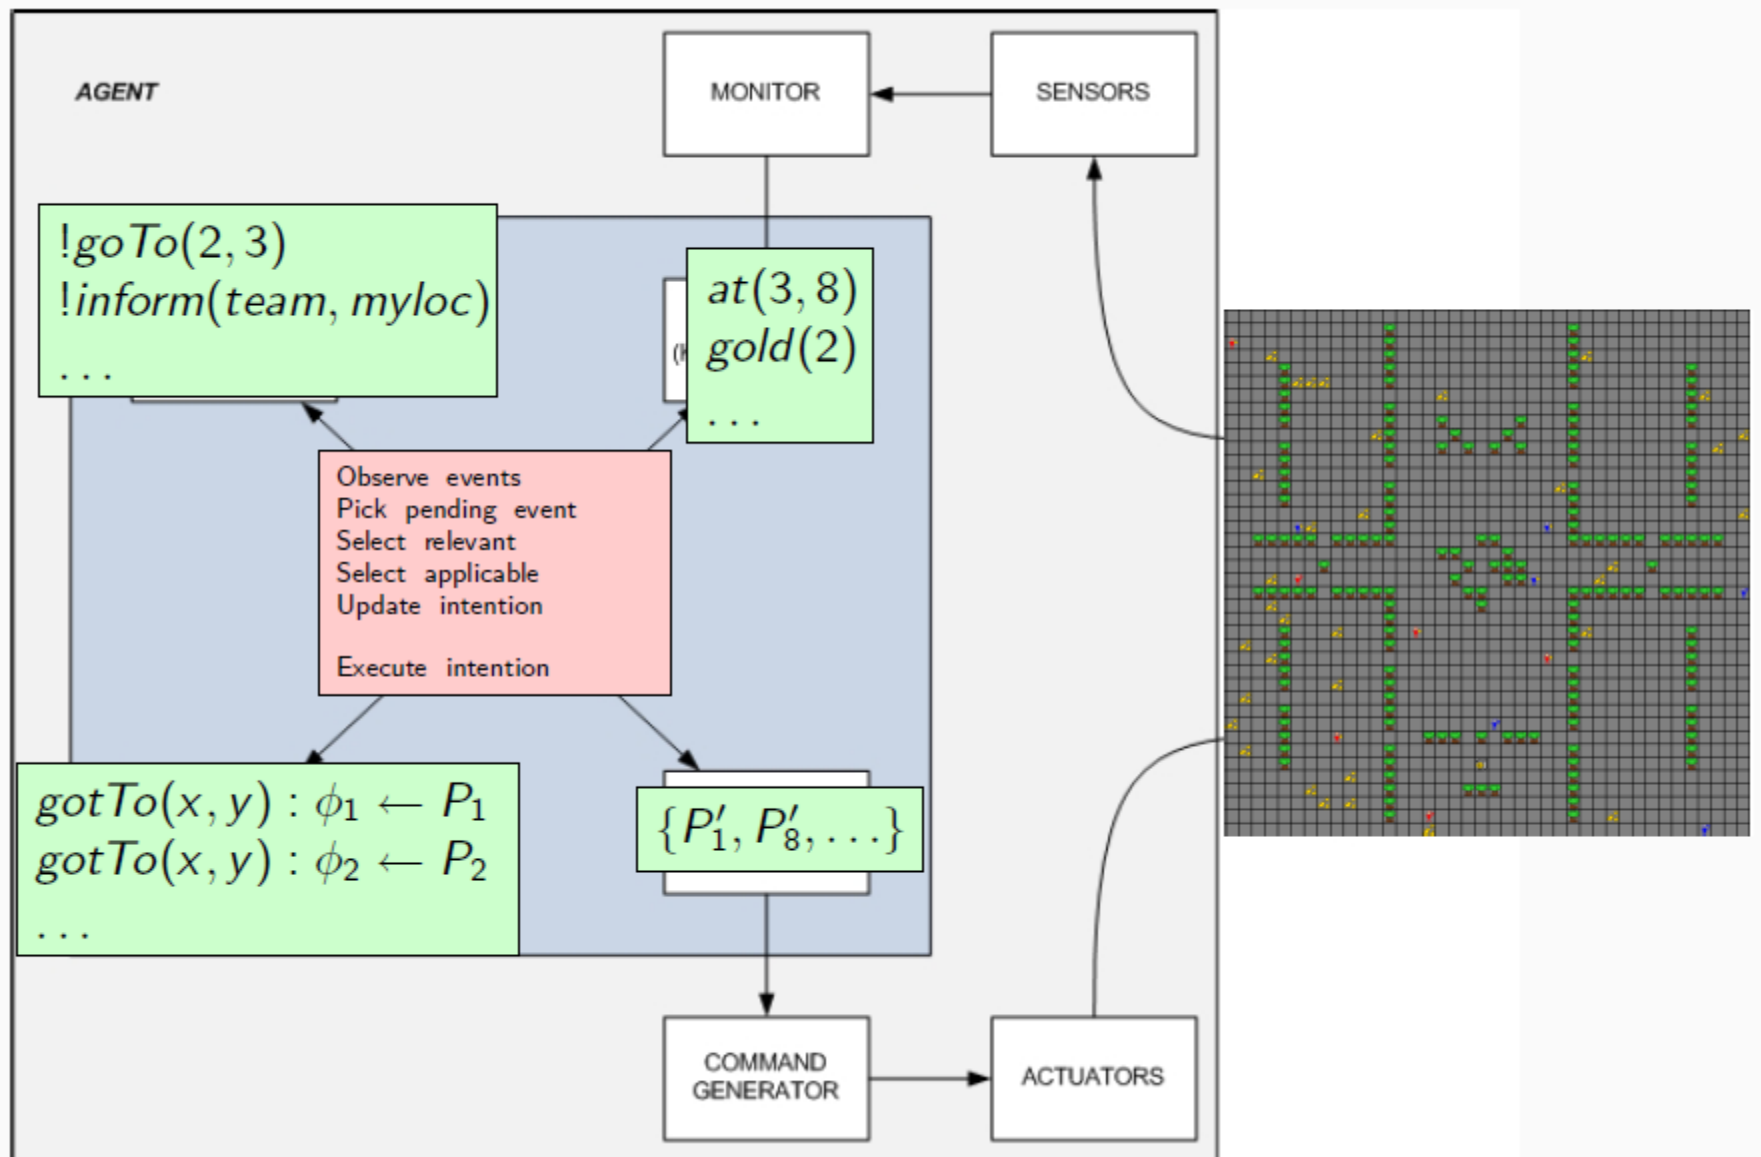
AGENT

MONITOR

SENSORS

$!goTo(2,3)$
$!inform(team, myloc)$
$\dots$

(K

$at(3,8)$
$gold(2)$
$\dots$

Observe events
Pick pending event
Select relevant
Select applicable
Update intention

Execute intention

$gotTo(x,y) : \phi_1 \leftarrow P_1$
$gotTo(x,y) : \phi_2 \leftarrow P_2$
$\dots$

$\{P'_1, P'_8, \dots\}$

COMMAND GENERATOR

ACTUATORS